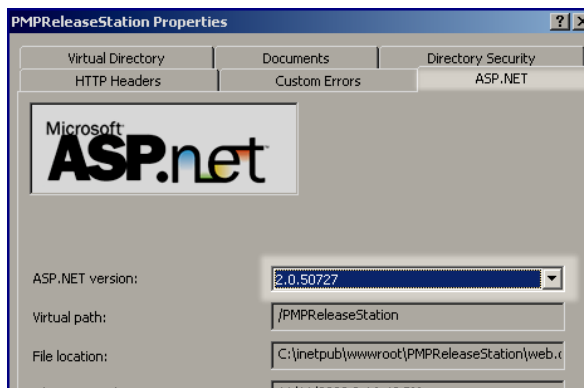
PMPReleaseStation Properties

?

Virtual Directory | Documents | Directory Security
HTTP Headers | Custom Errors | ASP.NET

Microsoft
ASP.net

ASP.NET version: 2.0.50727

Virtual path: /PMPReleaseStation

File location: C:\inetpub\wwwroot\PMPReleaseStation\web.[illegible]

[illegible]